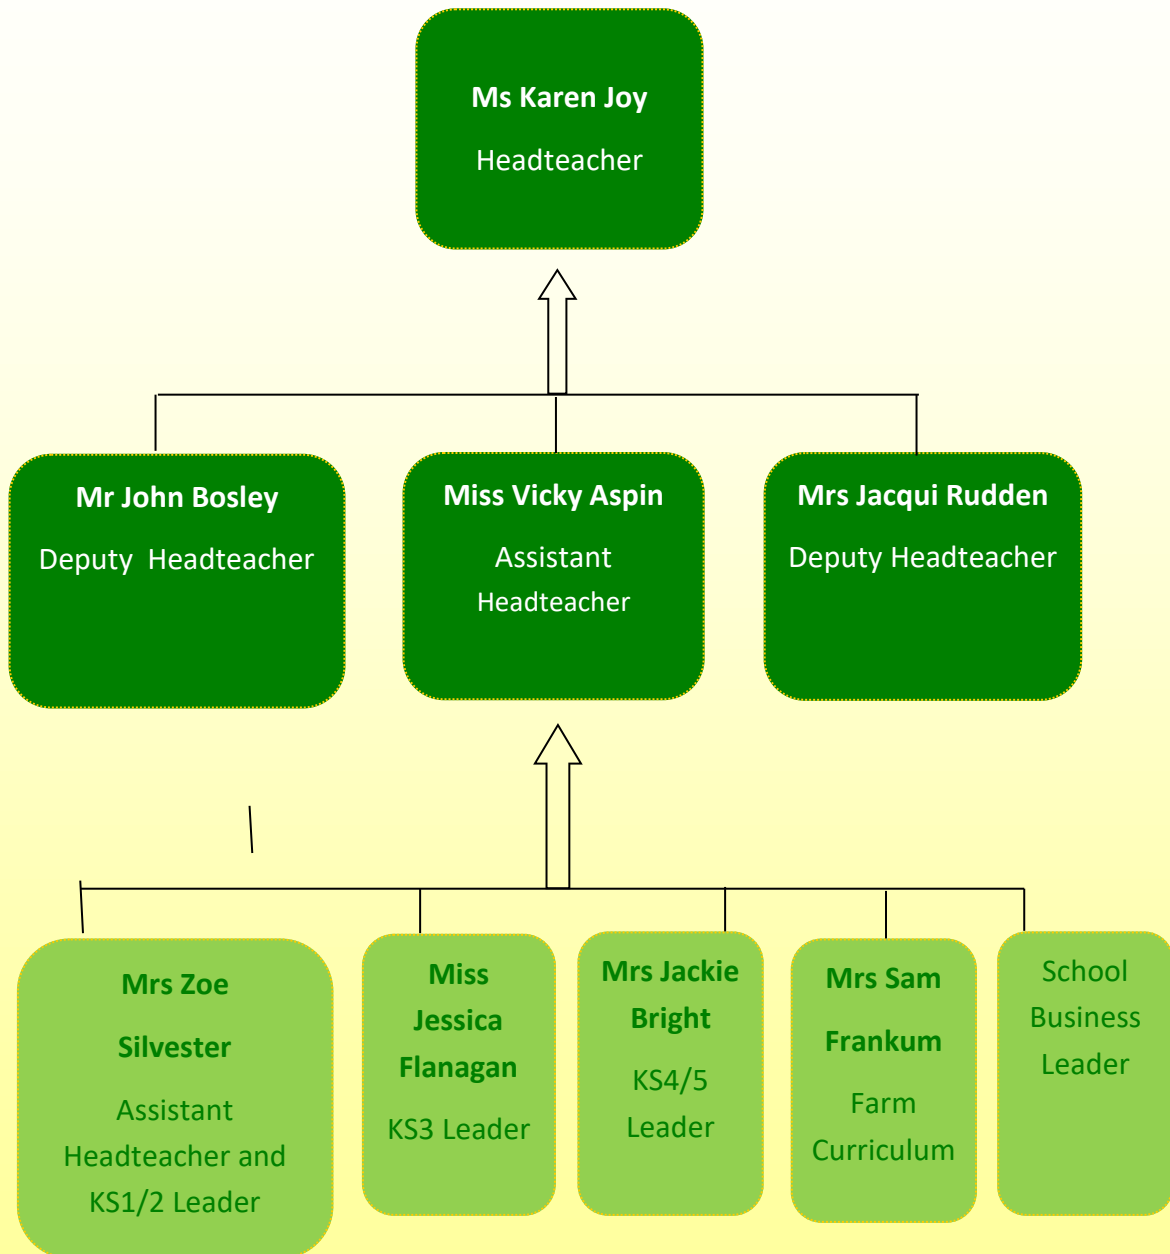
Ms Karen Joy
Headteacher

Mr John Bosley
Deputy Headteacher

Miss Vicky Aspin
Assistant Headteacher

Mrs Jacqui Rudden
Deputy Headteacher

Mrs Zoe Silvester
Assistant Headteacher and KS1/2 Leader

Miss Jessica Flanagan
KS3 Leader

Mrs Jackie Bright
KS4/5 Leader

Mrs Sam Frankum
Farm Curriculum

School Business Leader